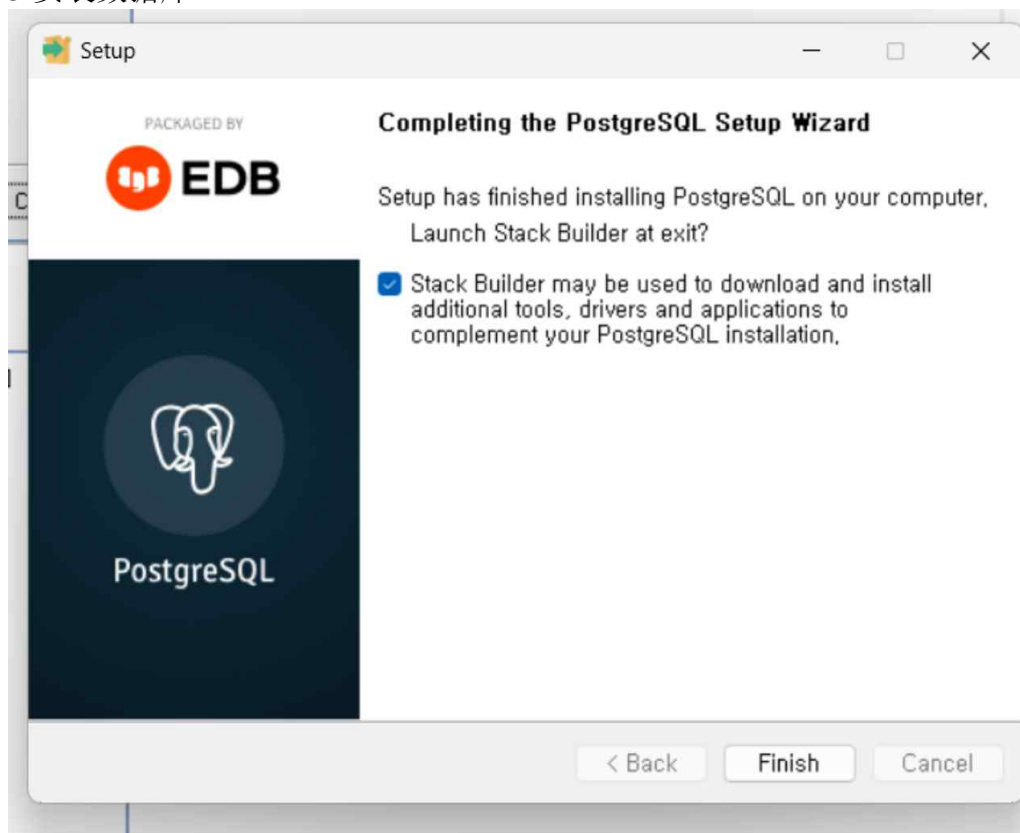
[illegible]

Setup

PACKAGED BY

EDB

Completing the PostgreSQL Setup Wizard

Setup has finished installing PostgreSQL on your computer.

Launch Stack Builder at exit?

Stack Builder may be used to download and install additional tools, drivers and applications to complement your PostgreSQL installation.

PostgreSQL

< Back

Finish

Cancel